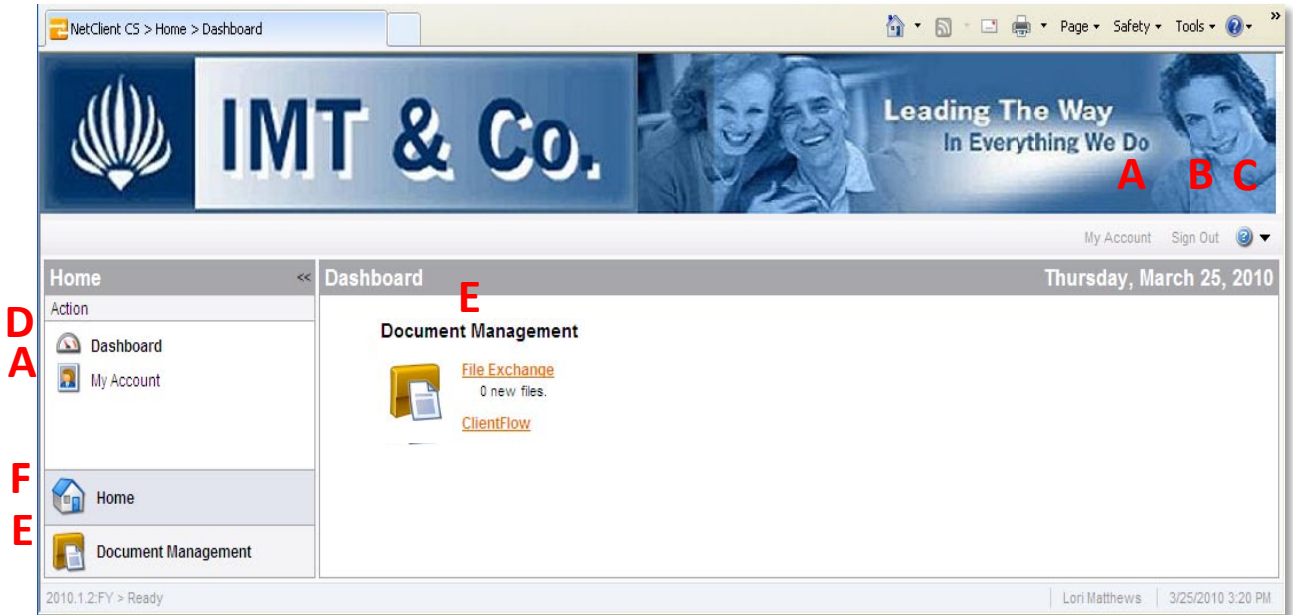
NetClient CS > Home > Dashboard

Page ▾ Safety ▾ Tools ▾

IMT & Co.

Leading The Way
In Everything We Do

A B C

My Account Sign Out

Home <<

Action

D
A

Dashboard
My Account

F
E

Home
Document Management

Dashboard

Thursday, March 25, 2010

E

Document Management

File Exchange
0 new files.
ClientFlow

2010.1.2:FY > Ready

Lori Matthews 3/25/2010 3:20 PM